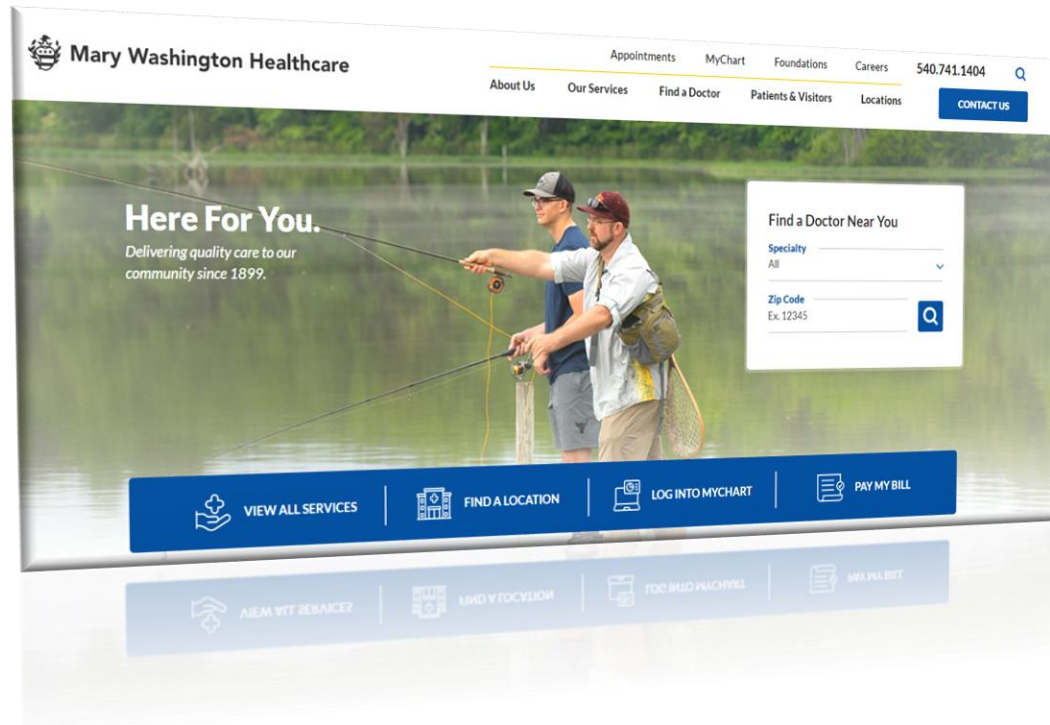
Mary Washington Healthcare

Appointments MyChart Foundations Careers 540.741.1404

About Us Our Services Find a Doctor Patients & Visitors Locations CONTACT US

Here For You.

Delivering quality care to our community since 1899.

Find a Doctor Near You

Specialty

All

Zip Code

Ex. 12345

VIEW ALL SERVICES

FIND A LOCATION

LOG INTO MYCHART

PAY MY BILL